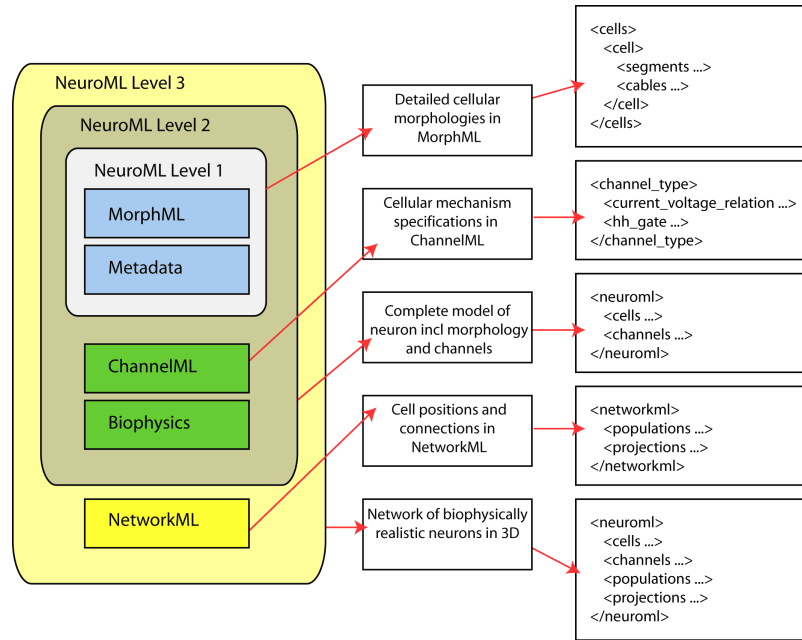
NeuroML Level 3

NeuroML Level 2

NeuroML Level 1

MorphML

Metadata

ChannelML

Biophysics

NetworkML

Detailed cellular morphologies in MorphML

Cellular mechanism specifications in ChannelML

Complete model of neuron incl morphology and channels

Cell positions and connections in NetworkML

Network of biophysically realistic neurons in 3D

<cells>
<cell>
<segments ...>
<cables ...>
</cell>
</cells>

<channel_type>
<current_voltage_relation ...>
<hh_gate ...>
</channel_type>

<neuroml>
<cells ...>
<channels ...>
</neuroml>

<networkml>
<populations ...>
<projections ...>
</networkml>

<neuroml>
<cells ...>
<channels ...>
<populations ...>
<projections ...>
</neuroml>